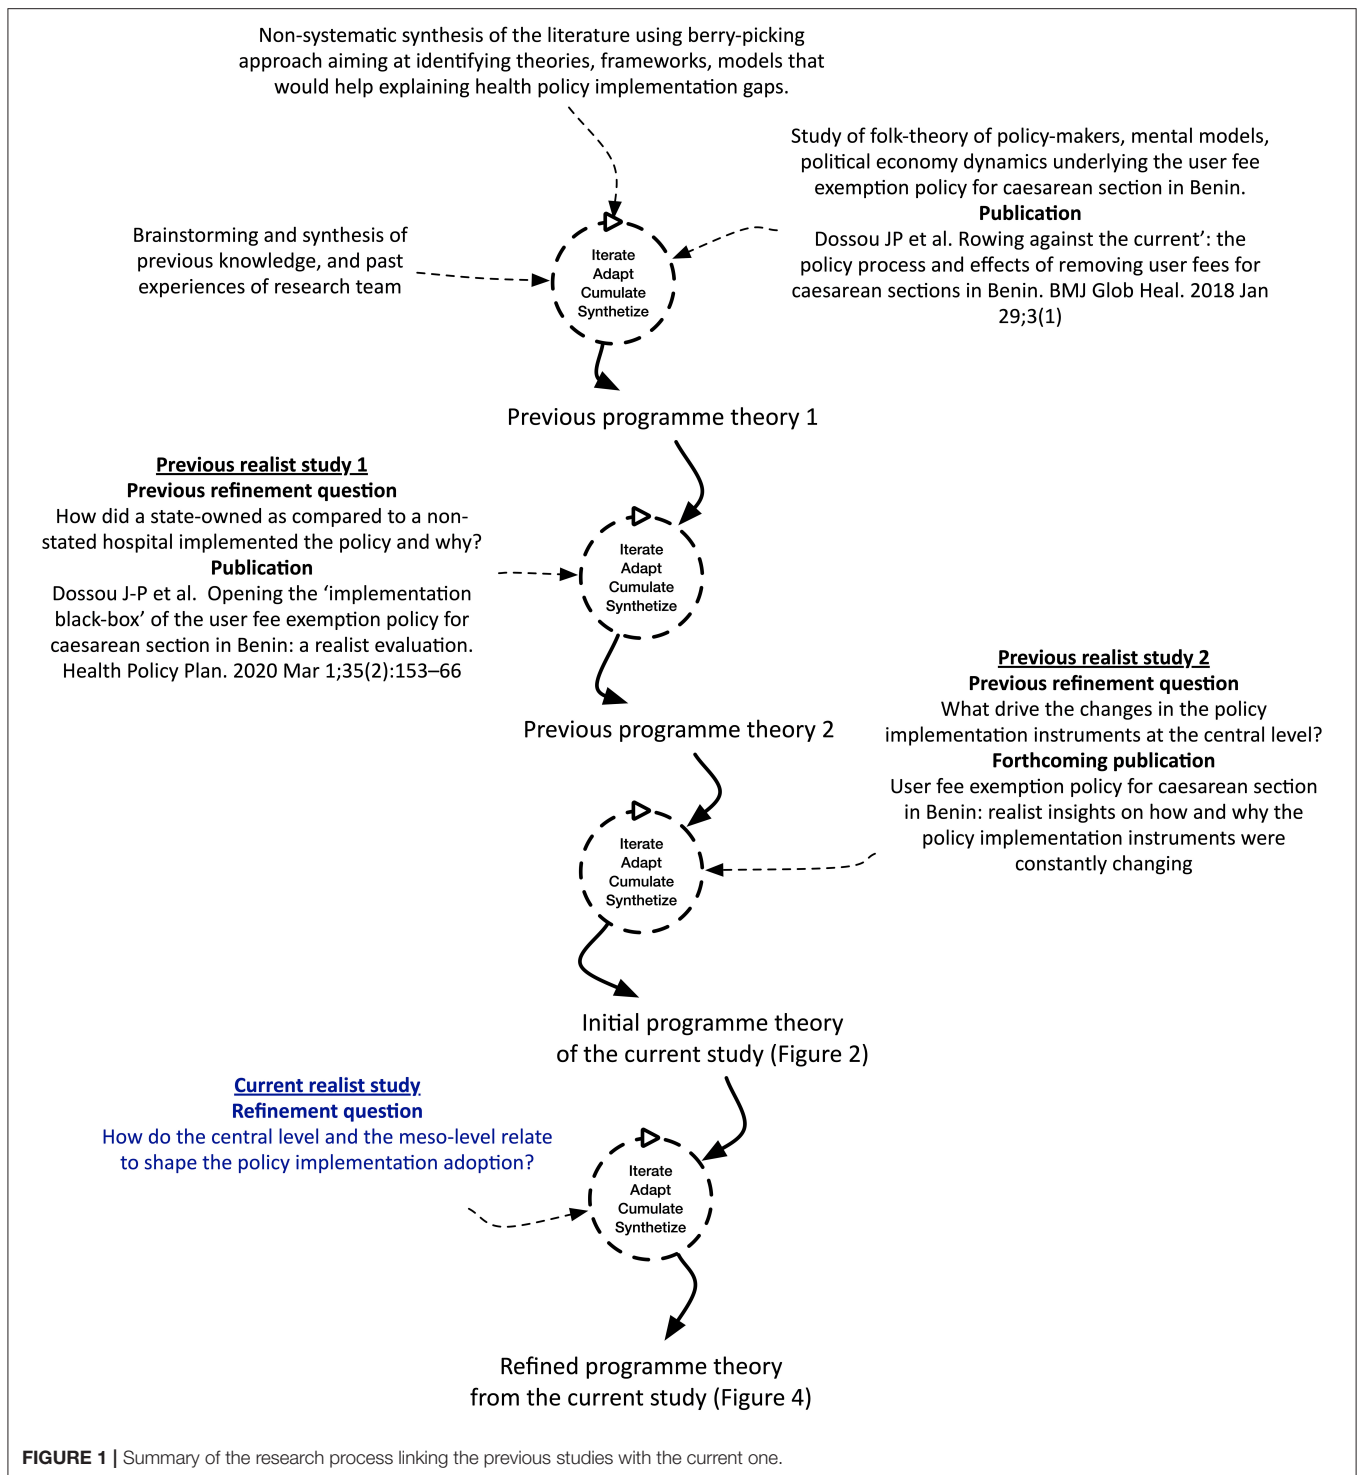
Non-systematic synthesis of the literature using berry-picking approach aiming at identifying theories, frameworks, models that would help explaining health policy implementation gaps.

Study of folk-theory of policy-makers, mental models, political economy dynamics underlying the user fee exemption policy for caesarean section in Benin.
**Publication**
Dossou JP et al. Rowing against the current': the policy process and effects of removing user fees for caesarean sections in Benin. BMJ Glob Heal. 2018 Jan 29;3(1)

Brainstorming and synthesis of previous knowledge, and past experiences of research team

Iterate
Adapt
Cumulate
Synthetize

Previous programme theory 1

**Previous realist study 1**
**Previous refinement question**
How did a state-owned as compared to a non-stated hospital implemented the policy and why?
**Publication**
Dossou J-P et al. Opening the 'implementation black-box' of the user fee exemption policy for caesarean section in Benin: a realist evaluation. Health Policy Plan. 2020 Mar 1;35(2):153–66

Iterate
Adapt
Cumulate
Synthetize

Previous programme theory 2

**Previous realist study 2**
**Previous refinement question**
What drive the changes in the policy implementation instruments at the central level?
**Forthcoming publication**
User fee exemption policy for caesarean section in Benin: realist insights on how and why the policy implementation instruments were constantly changing

Iterate
Adapt
Cumulate
Synthetize

Initial programme theory of the current study (Figure 2)

**Current realist study**
**Refinement question**
How do the central level and the meso-level relate to shape the policy implementation adoption?

Iterate
Adapt
Cumulate
Synthetize

Refined programme theory from the current study (Figure 4)

**FIGURE 1 |** Summary of the research process linking the previous studies with the current one.